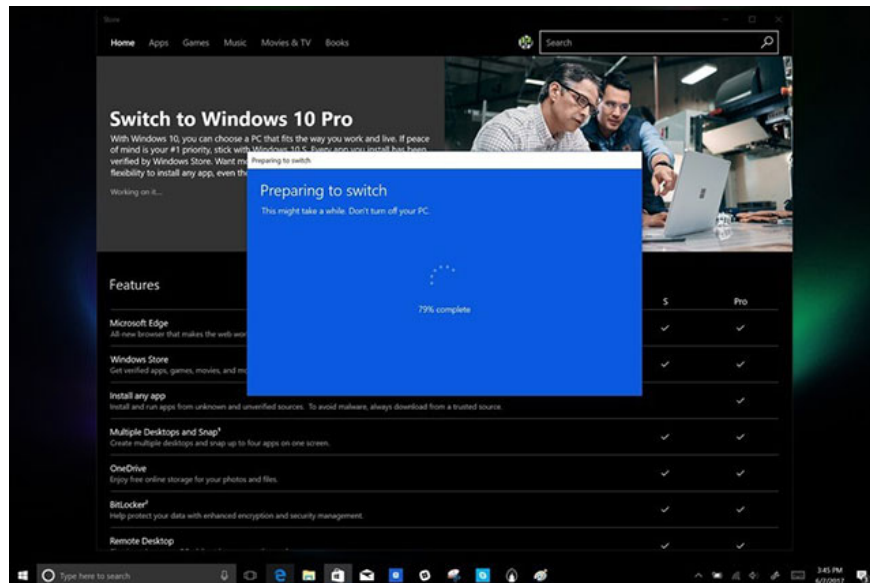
Store

Home Apps Games Music Movies & TV Books

Search

Switch to Windows 10 Pro

With Windows 10, you can choose a PC that fits the way you work and live. If peace of mind is your #1 priority, stick with Windows 10 S. Every app you install has been verified by Windows Store. Want m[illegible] flexibility to install any app, even th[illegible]

Working on it...

Preparing to switch

Preparing to switch

This might take a while. Don't turn off your PC.

79% complete

Features

S

Pro

Microsoft Edge
All-new browser that makes the web wor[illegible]

Windows Store
Get verified apps, games, movies, and m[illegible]

Install any app
Install and run apps from unknown and unverified sources. To avoid malware, always download from a trusted source.

Multiple Desktops and Snap¹
Create multiple desktops and snap up to four apps on one screen.

OneDrive
Enjoy free online storage for your photos and files.

BitLocker²
Help protect your data with enhanced encryption and security management.

Remote Desktop

Type here to search

3:45 PM
6/2/2017